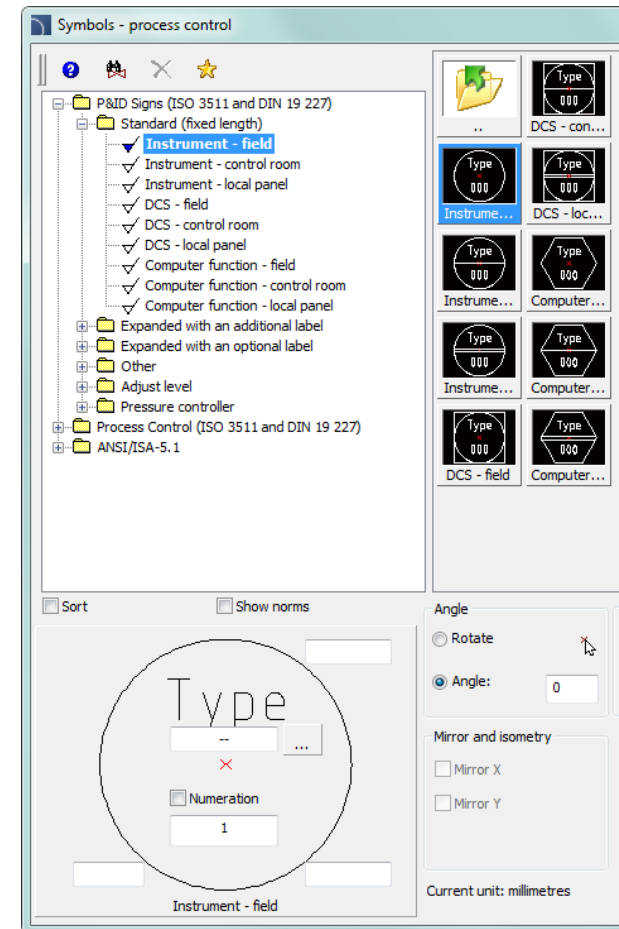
Symbols - process control

P&ID Signs (ISO 3511 and DIN 19 227)
Standard (fixed length)
Instrument - field
Instrument - control room
Instrument - local panel
DCS - field
DCS - control room
DCS - local panel
Computer function - field
Computer function - control room
Computer function - local panel
Expanded with an additional label
Expanded with an optional label
Other
Adjust level
Pressure controller
Process Control (ISO 3511 and DIN 19 227)
ANSI/ISA-5.1

..
Type
000
DCS - con...
Type
000
Instrume...
Type
000
DCS - loc...
Type
000
Instrume...
Type
000
Computer...
Type
000
Instrume...
Type
000
Computer...
Type
000
DCS - field
Type
000
Computer...

Sort
Show norms

Type
--
...
Numeration
1
Instrument - field

Angle
Rotate
Angle:
0

Mirror and isometry
Mirror X
Mirror Y

Current unit: millimetres